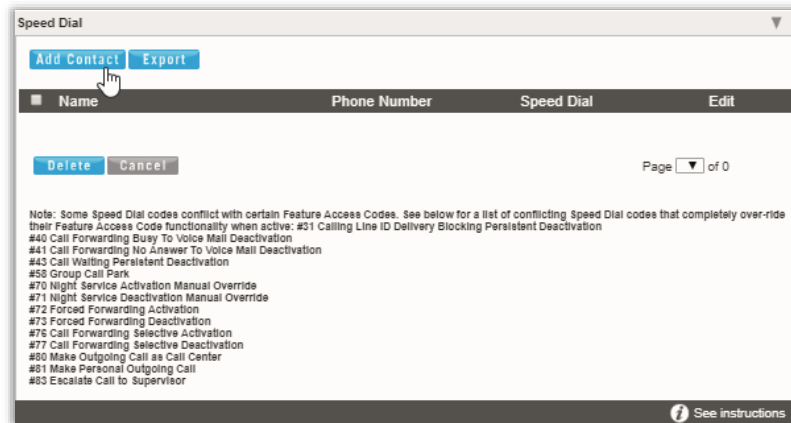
Speed Dial

Add Contact Export

| Name | Phone Number | Speed Dial | Edit |
|---|---|---|---|

Delete Cancel

Page ▼ of 0

Note: Some Speed Dial codes conflict with certain Feature Access Codes. See below for a list of conflicting Speed Dial codes that completely over-ride their Feature Access Code functionality when active: #31 Calling Line ID Delivery Blocking Persistent Deactivation
#40 Call Forwarding Busy To Voice Mail Deactivation
#41 Call Forwarding No Answer To Voice Mail Deactivation
#43 Call Waiting Persistent Deactivation
#58 Group Call Park
#70 Night Service Activation Manual Override
#71 Night Service Deactivation Manual Override
#72 Forced Forwarding Activation
#73 Forced Forwarding Deactivation
#76 Call Forwarding Selective Activation
#77 Call Forwarding Selective Deactivation
#80 Make Outgoing Call as Call Center
#81 Make Personal Outgoing Call
#83 Escalate Call to Supervisor

See instructions